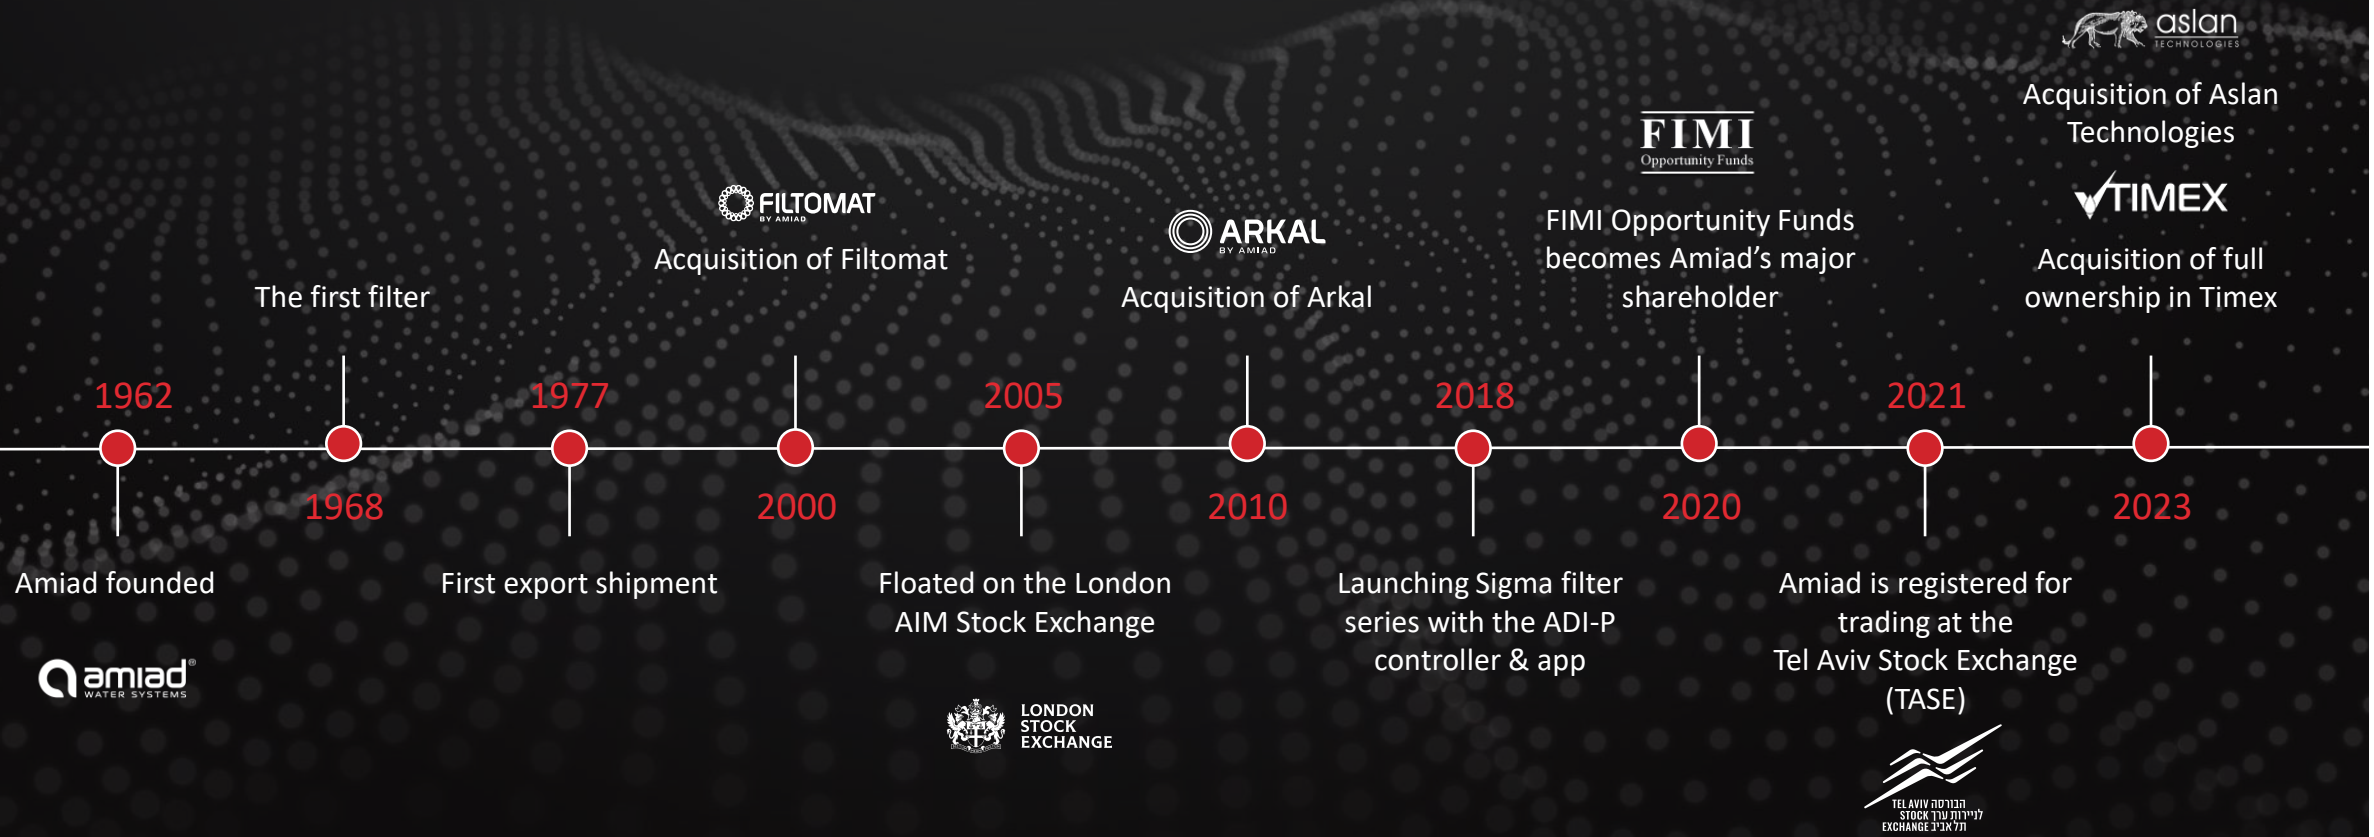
aslan
TECHNOLOGIES

Acquisition of Aslan Technologies

TIMEX

Acquisition of full ownership in Timex

FIMI
Opportunity Funds

FIMI Opportunity Funds becomes Amiad's major shareholder

ARKAL
BY AMIAD

Acquisition of Arkal

FILTOMAT
BY AMIAD

Acquisition of Filtomat

The first filter

1962

1968

1977

2000

2005

2010

2018

2020

2021

2023

Amiad founded

amiad®
WATER SYSTEMS

First export shipment

Floated on the London AIM Stock Exchange

LONDON
STOCK
EXCHANGE

Launching Sigma filter series with the ADI-P controller & app

Amiad is registered for trading at the Tel Aviv Stock Exchange (TASE)

TEL AVIV STOCK EXCHANGE
הבורסה לניירות ערך בתל אביב